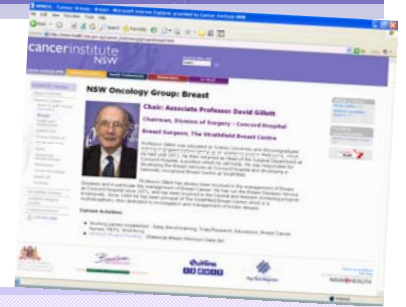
cancerinstitute NSW

NSW Oncology Group: Breast

Chair: Associate Professor David Gillett

Chairman, Division of Surgery - Concord Hospital

Breast Surgeon, The Strathfield Breast Centre

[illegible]

Current Activities:

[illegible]

NSW HEALTH